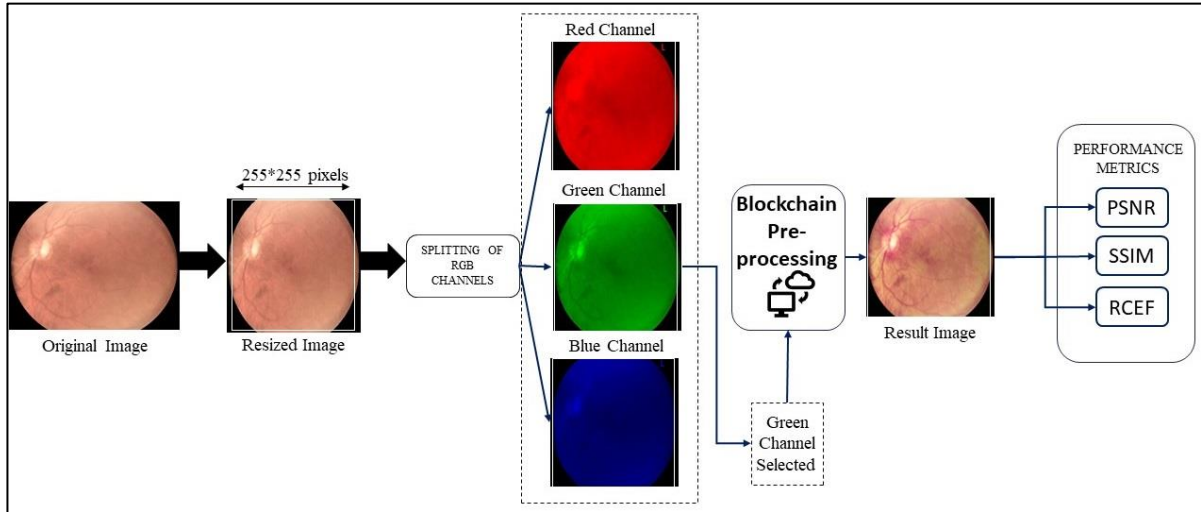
255*255 pixels

Original Image

Resized Image

SPLITTING OF RGB CHANNELS

Red Channel

Green Channel

Blue Channel

Blockchain Pre-processing

Green Channel Selected

Result Image

PERFORMANCE METRICS

PSNR

SSIM

RCEF